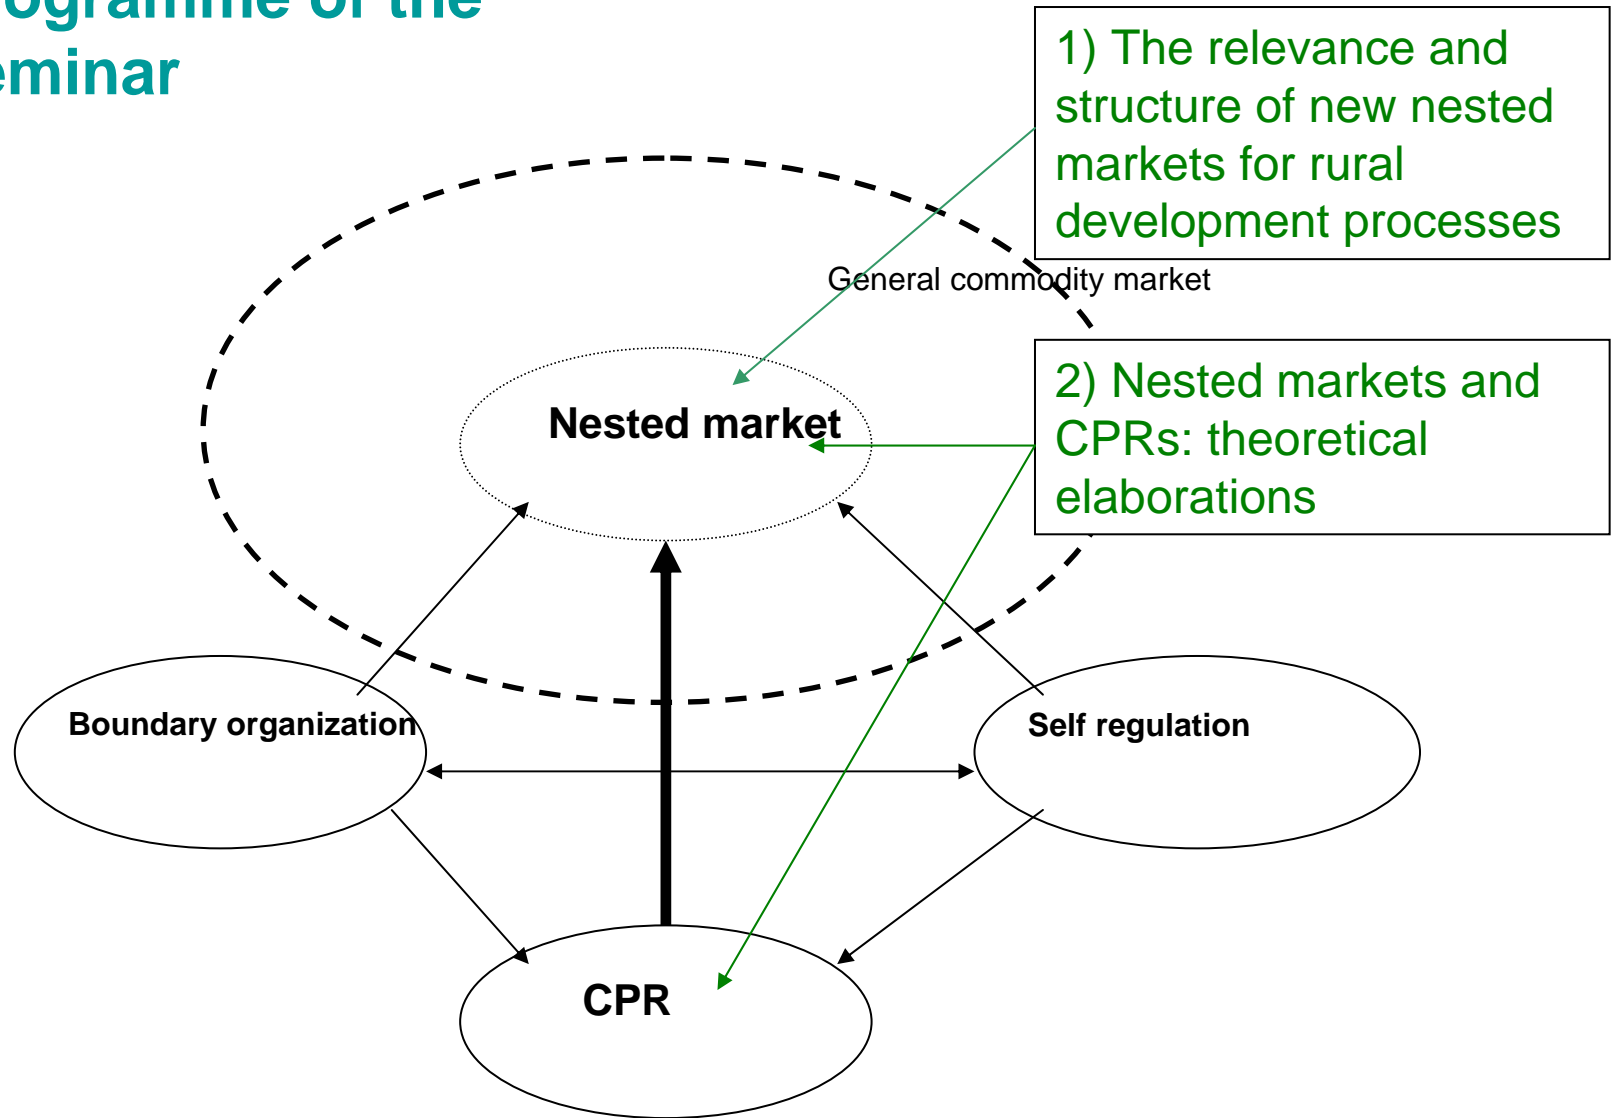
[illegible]ogramme of the
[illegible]eminar

1) The relevance and structure of new nested markets for rural development processes

General commodity market

2) Nested markets and CPRs: theoretical elaborations

Nested market

Boundary organization

Self regulation

CPR